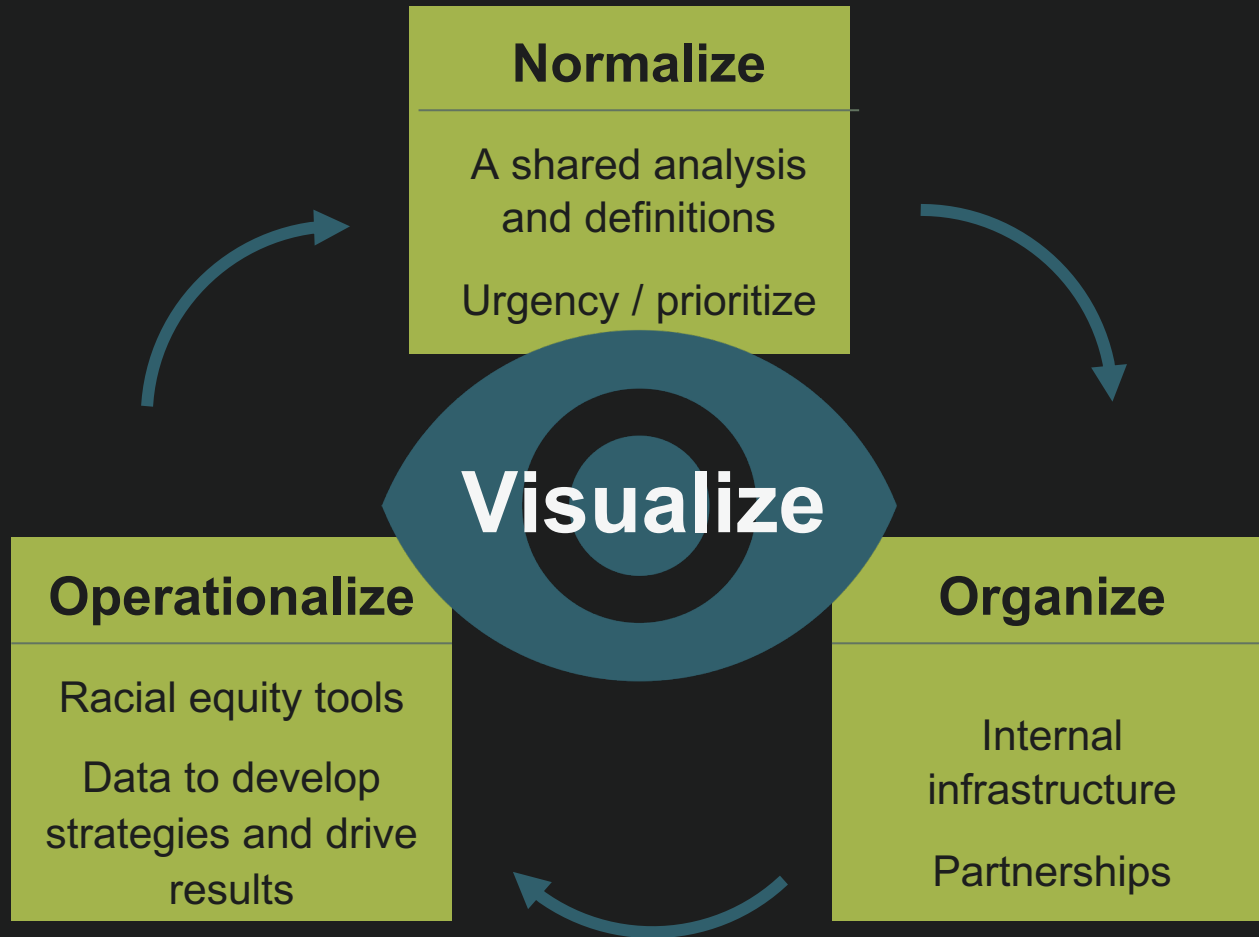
Normalize

A shared analysis and definitions

Urgency / prioritize

Visualize

Operationalize

Racial equity tools

Data to develop strategies and drive results

Organize

Internal infrastructure

Partnerships